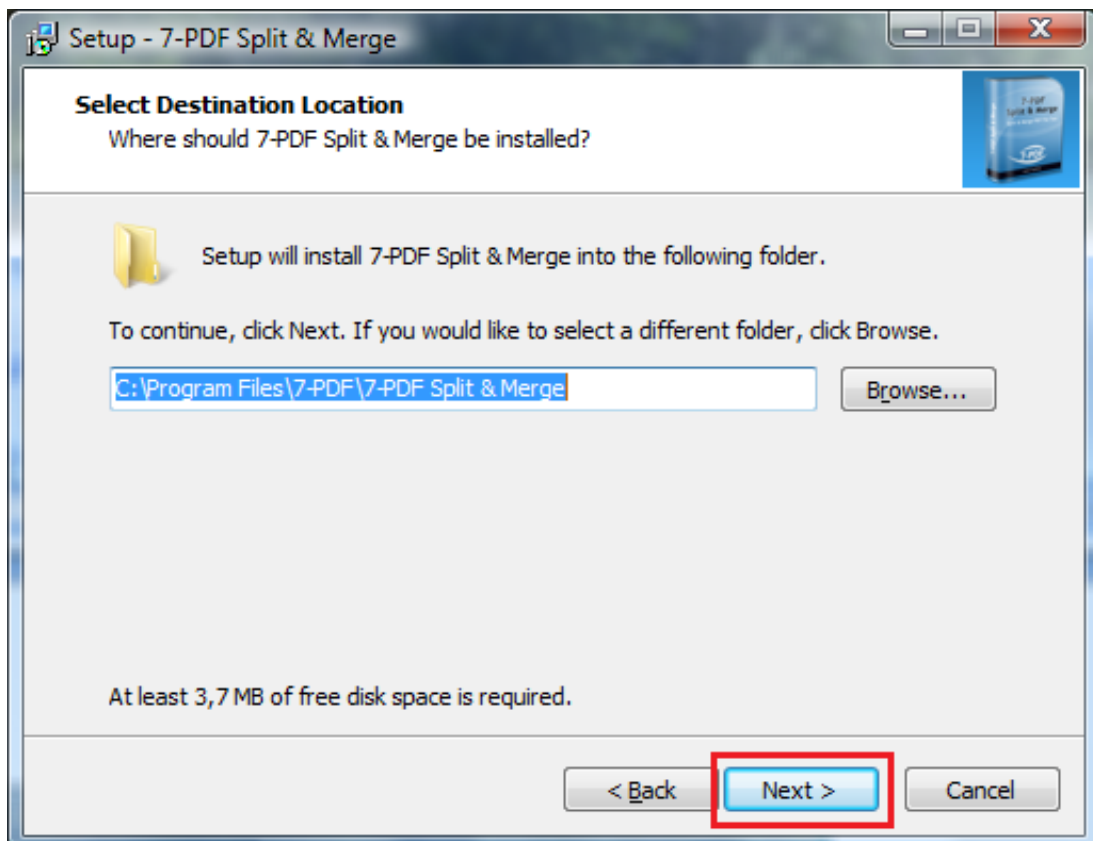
Setup - 7-PDF Split & Merge

Select Destination Location
Where should 7-PDF Split & Merge be installed?

Setup will install 7-PDF Split & Merge into the following folder.

To continue, click Next. If you would like to select a different folder, click Browse.

C:\Program Files\7-PDF\7-PDF Split & Merge

Browse...

At least 3,7 MB of free disk space is required.

< Back

Next >

Cancel